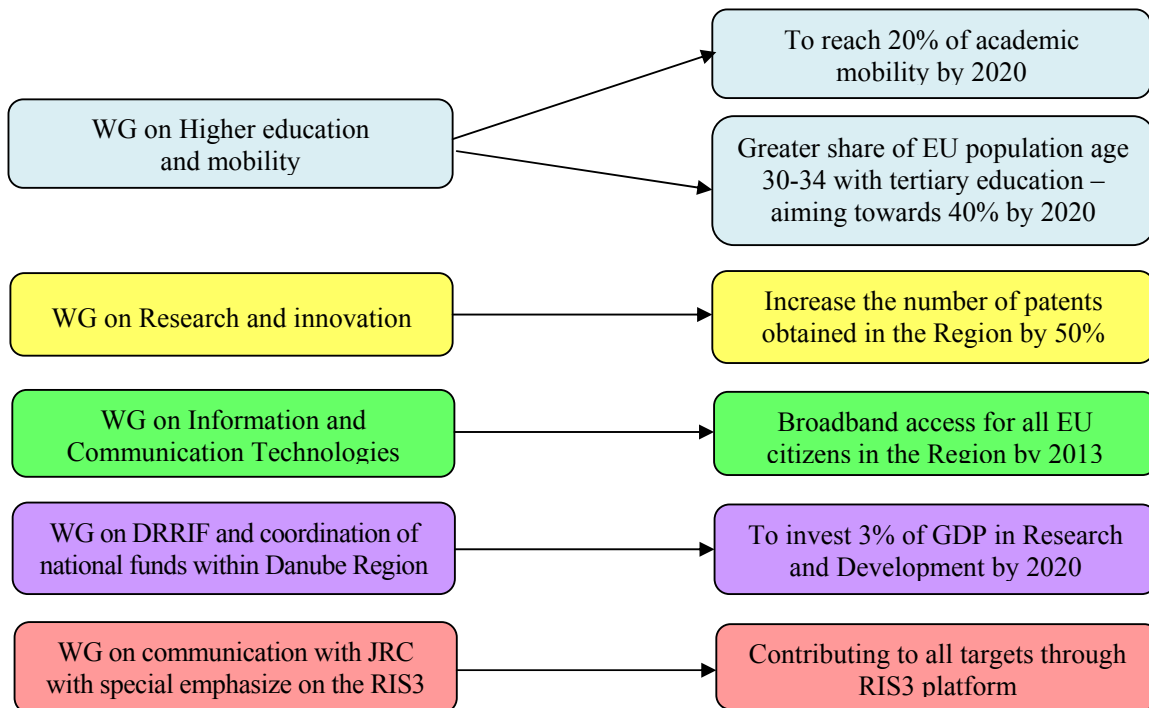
WG on Higher education and mobility

To reach 20% of academic mobility by 2020

Greater share of EU population age 30-34 with tertiary education – aiming towards 40% by 2020

WG on Research and innovation

Increase the number of patents obtained in the Region by 50%

WG on Information and Communication Technologies

Broadband access for all EU citizens in the Region by 2013

WG on DRRIF and coordination of national funds within Danube Region

To invest 3% of GDP in Research and Development by 2020

WG on communication with JRC with special emphasize on the RIS3

Contributing to all targets through RIS3 platform